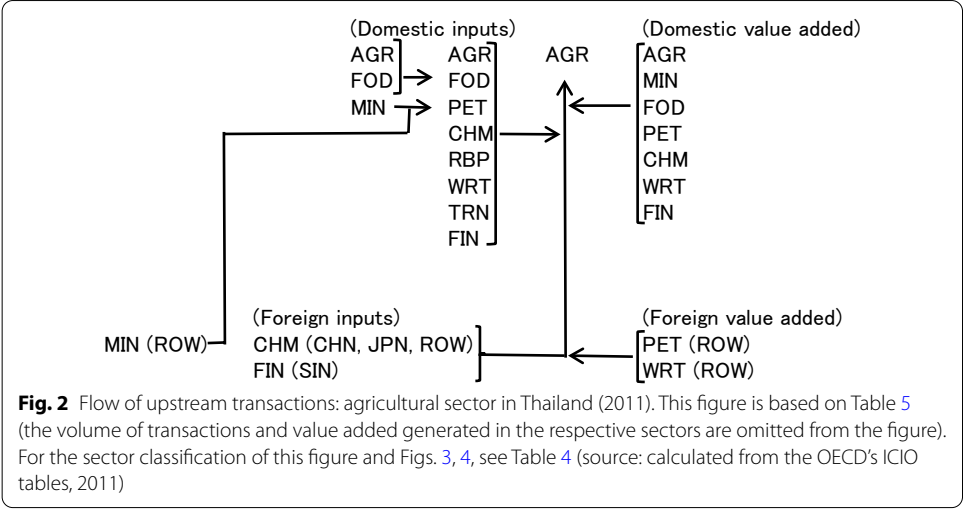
(Domestic inputs)
AGR
FOD
MIN

AGR
FOD
PET
CHM
RBP
WRT
TRN
FIN

AGR

(Domestic value added)
AGR
MIN
FOD
PET
CHM
WRT
FIN

MIN (ROW)

(Foreign inputs)
CHM (CHN, JPN, ROW)
FIN (SIN)

(Foreign value added)
PET (ROW)
WRT (ROW)

**Fig. 2** Flow of upstream transactions: agricultural sector in Thailand (2011). This figure is based on Table 5 (the volume of transactions and value added generated in the respective sectors are omitted from the figure). For the sector classification of this figure and Figs. 3, 4, see Table 4 (source: calculated from the OECD's ICIO tables, 2011)